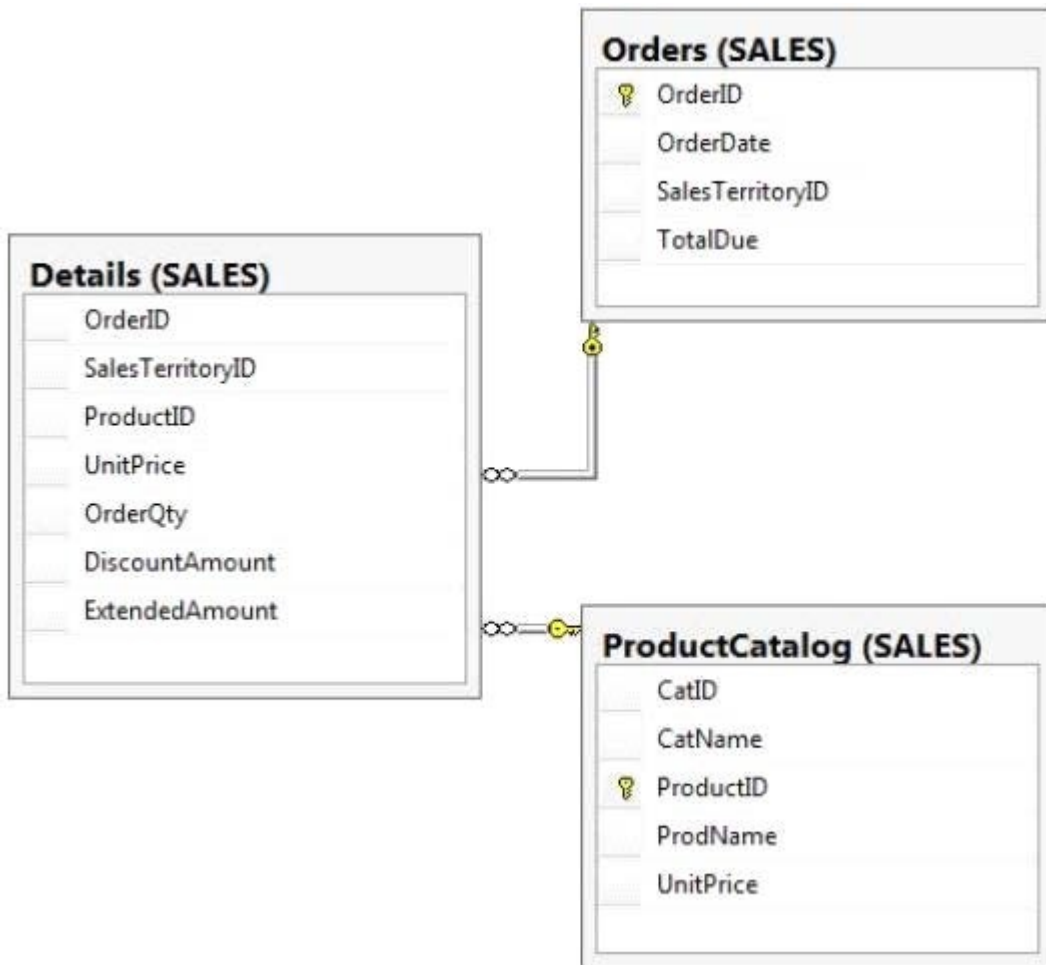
Orders (SALES)
OrderID
OrderDate
SalesTerritoryID
TotalDue

Details (SALES)
OrderID
SalesTerritoryID
ProductID
UnitPrice
OrderQty
DiscountAmount
ExtendedAmount

ProductCatalog (SALES)
CatID
CatName
ProductID
ProdName
UnitPrice